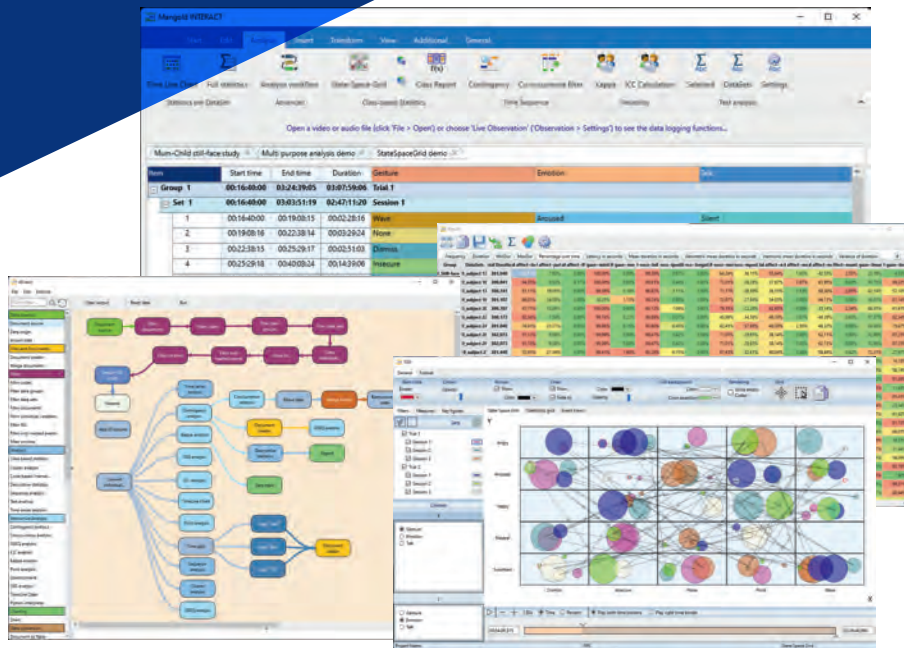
Mangold INTERACT

Start Edit Analysis Insert Transform View Additional General

Draw Live Chart Full statistics Analysis workflow State Space Grid Class Report Contingency Co-occurrence filter Kappa ICC Calculation Selected DataSets Settings

Statistics and Duration Advanced Class-based Statistics Time Sequence Reliability Text analysis

Open a video or audio file (click 'File > Open') or choose 'Live Observation' (Observation > Settings') to see the data logging functions...

Mum-Child still-face study Multi purpose analysis demo StateSpaceGrid demo

| Item | Start time | End time | Duration | Gesture | Emotion | Talk |
|---|---|---|---|---|---|---|
| Group 1 | 00:16:40:00 | 03:24:39:05 | 03:07:59:06 | Trial 1 | | |
| Set 1 | 00:16:40:00 | 03:03:51:19 | 02:47:11:20 | Session 1 | | |
| 1 | 00:16:40:00 | 00:19:08:15 | 00:02:28:16 | Wave | Aroused | Silent |
| 2 | 00:19:08:16 | 00:22:38:14 | 00:03:29:24 | None | | |
| 3 | 00:22:38:15 | 00:25:29:17 | 00:02:51:03 | Dismiss | | |
| 4 | 00:25:29:18 | 00:40:08:24 | 00:14:39:06 | Insecure | | |